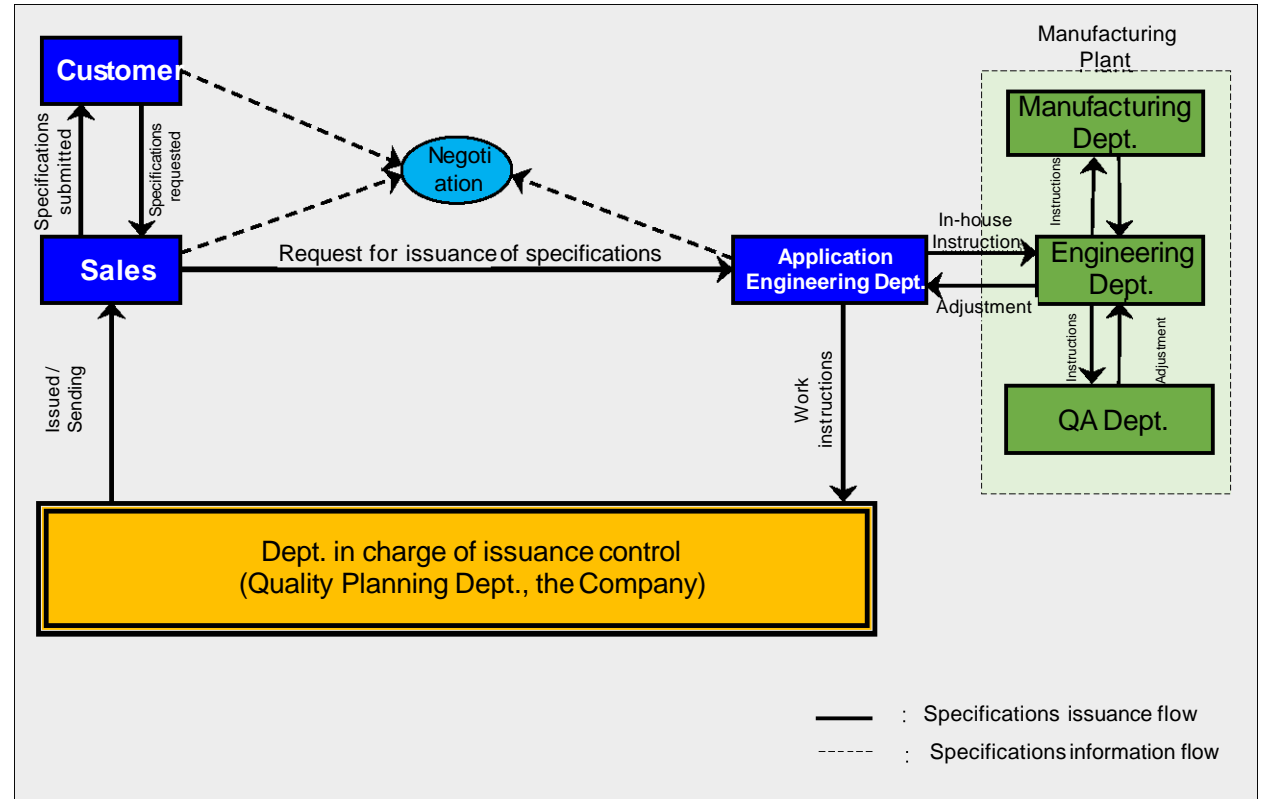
Customer

Specifications submitted

Specifications requested

Negotiation

Sales

Request for issuance of specifications

Application Engineering Dept.

Manufacturing Plant

Manufacturing Dept.

Instructions

In-house Instruction

Engineering Dept.

Adjustment

Instructions

Adjustment

QA Dept.

Issued / Sending

Work instructions

Dept. in charge of issuance control (Quality Planning Dept., the Company)

: Specifications issuance flow

: Specifications information flow